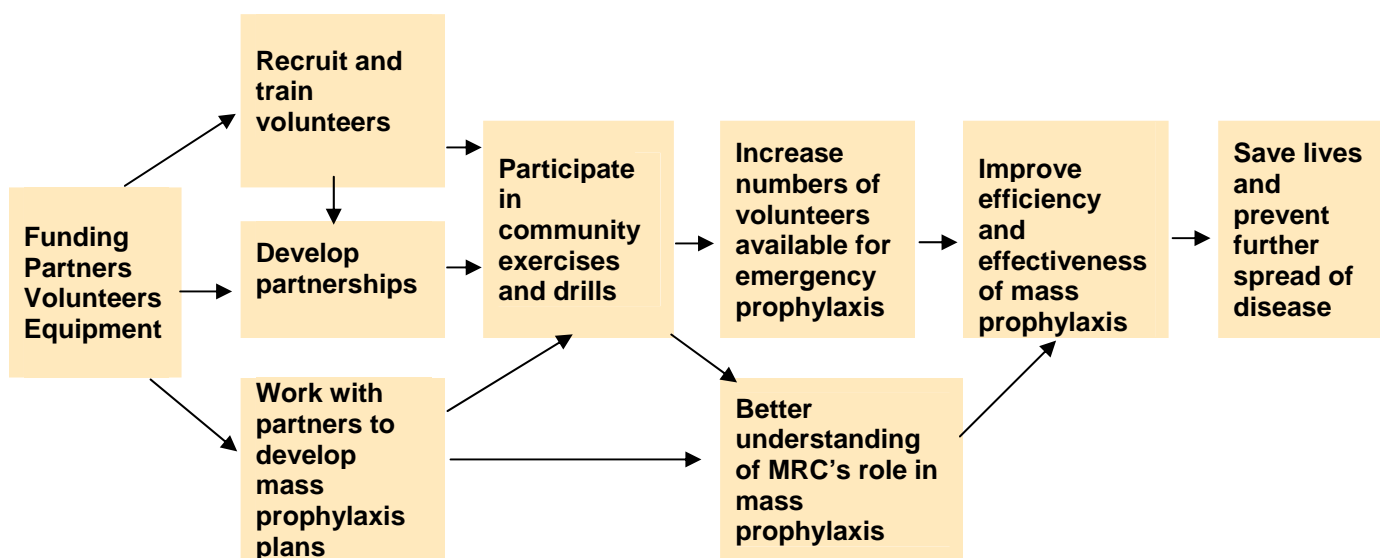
Funding Partners Volunteers Equipment

Recruit and train volunteers

Develop partnerships

Work with partners to develop mass prophylaxis plans

Participate in community exercises and drills

Increase numbers of volunteers available for emergency prophylaxis

Better understanding of MRC's role in mass prophylaxis

Improve efficiency and effectiveness of mass prophylaxis

Save lives and prevent further spread of disease